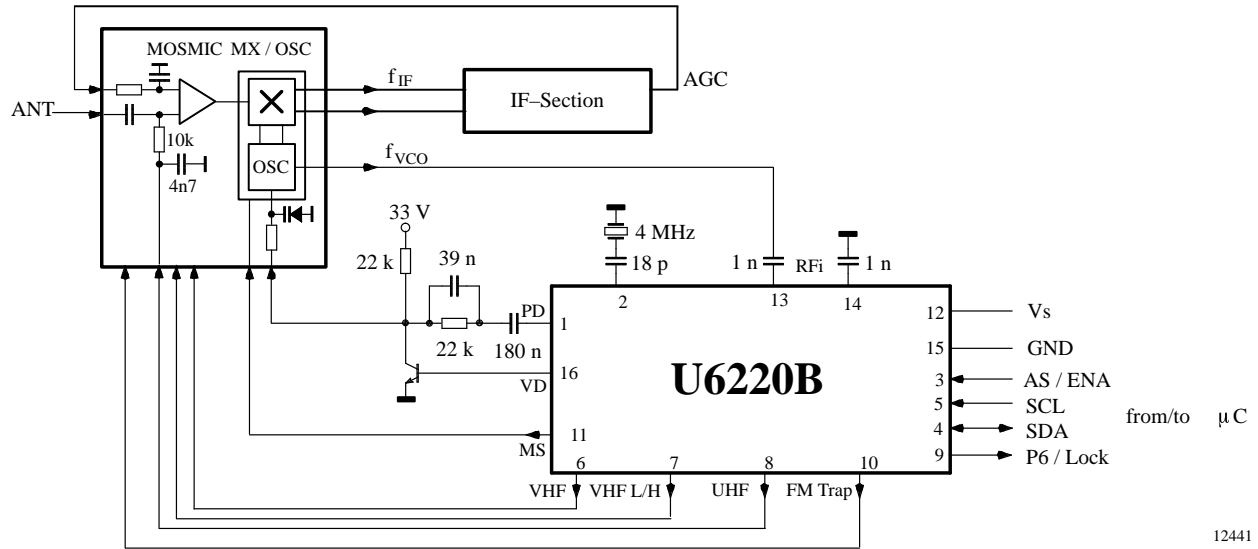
MOSMIC MX / OSC

ANT

10k

4n7

OSC

$f_{IF}$

IF–Section

AGC

$f_{VCO}$

33 V

22 k

39 n

22 k

PD

180 n

4 MHz

18 p

1 n

RFi

1 n

2

13

14

1

16

VD

11

MS

U6220B

12 Vs

15 GND

3 AS / ENA

5 SCL

4 SDA

9 P6 / Lock

from/to µC

6

7

8

10

VHF

VHF L/H

UHF

FM Trap

12441